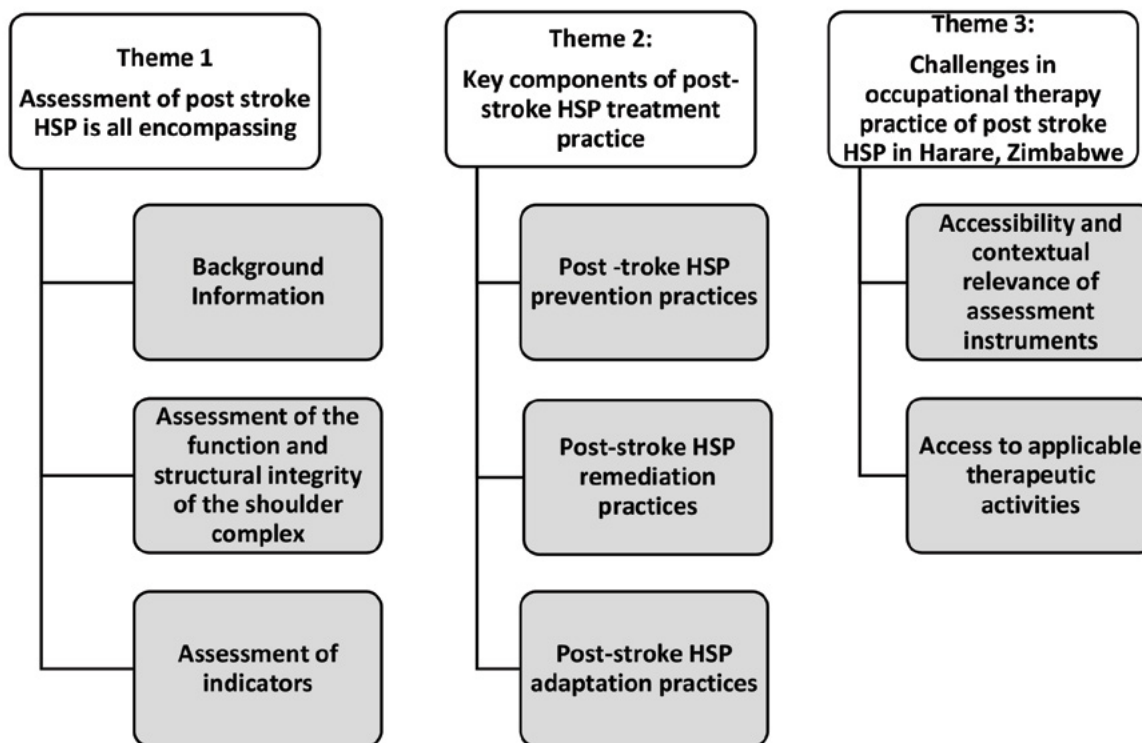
Theme 1
Assessment of post stroke HSP is all encompassing

Background Information

Assessment of the function and structural integrity of the shoulder complex

Assessment of indicators

Theme 2:
Key components of post-stroke HSP treatment practice

Post -troke HSP prevention practices

Post-stroke HSP remediation practices

Post-stroke HSP adaptation practices

Theme 3:
Challenges in occupational therapy practice of post stroke HSP in Harare, Zimbabwe

Accessibility and contextual relevance of assessment instruments

Access to applicable therapeutic activities